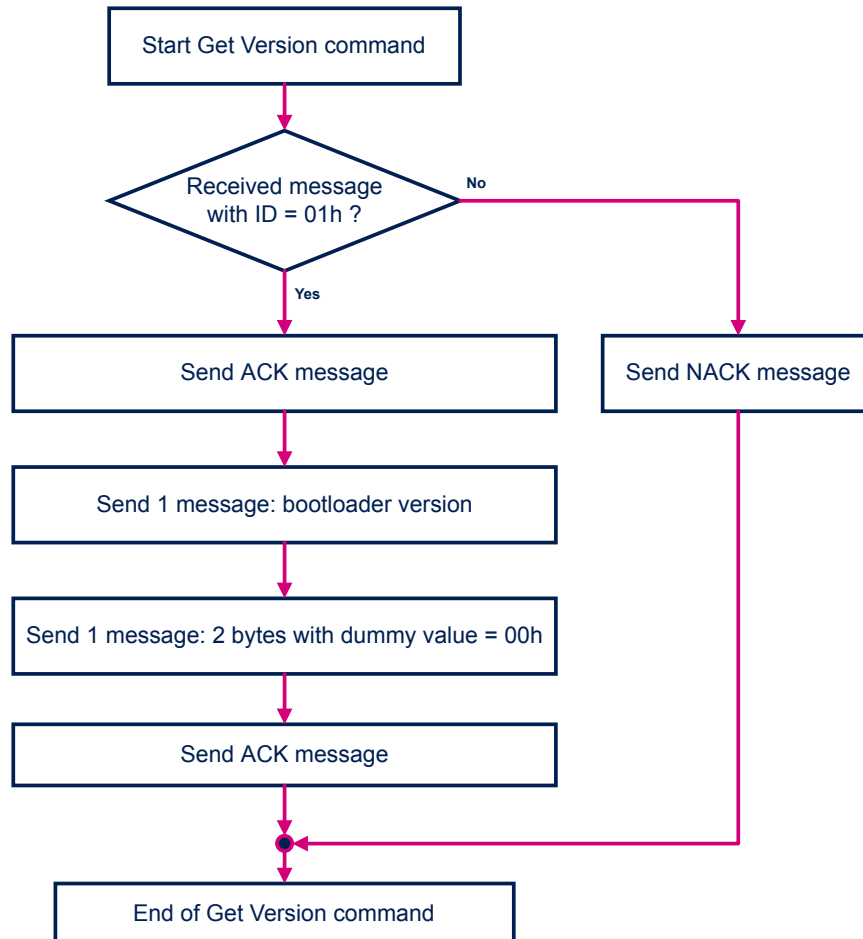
Start Get Version command

Received message with ID = 01h ?

No

Yes

Send ACK message

Send NACK message

Send 1 message: bootloader version

Send 1 message: 2 bytes with dummy value = 00h

Send ACK message

End of Get Version command